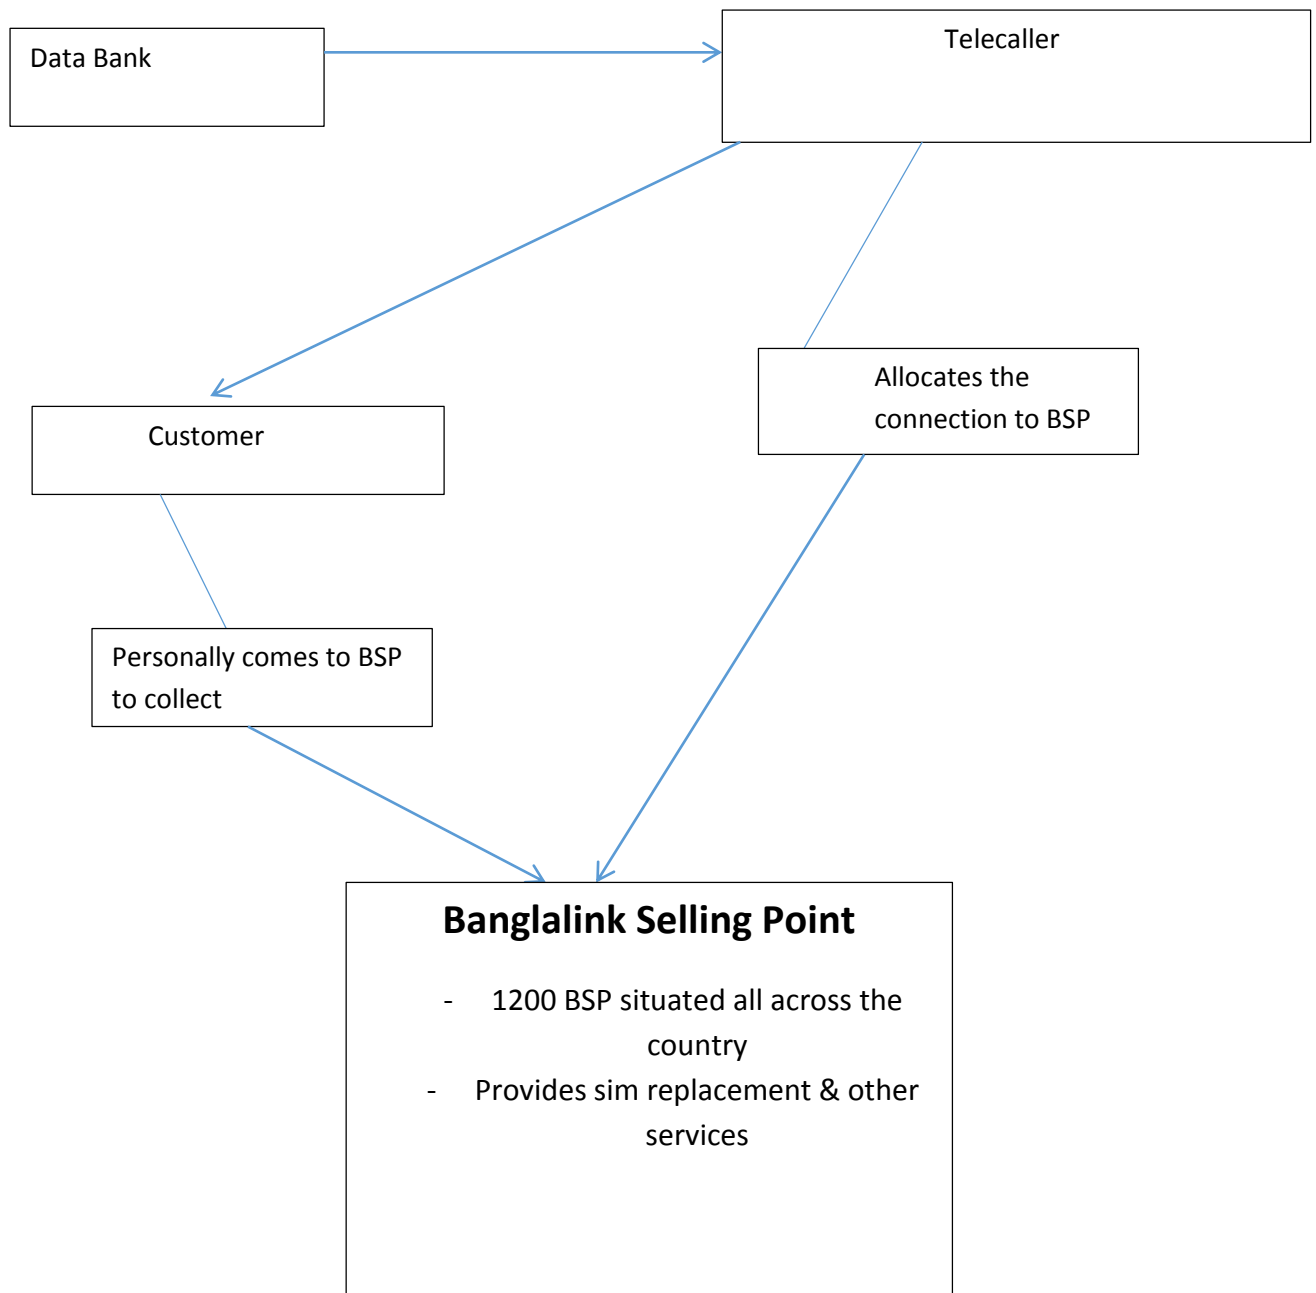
Data Bank

Telecaller

Customer

Allocates the connection to BSP

Personally comes to BSP to collect

Banglalink Selling Point

- 1200 BSP situated all across the country
- Provides sim replacement & other services